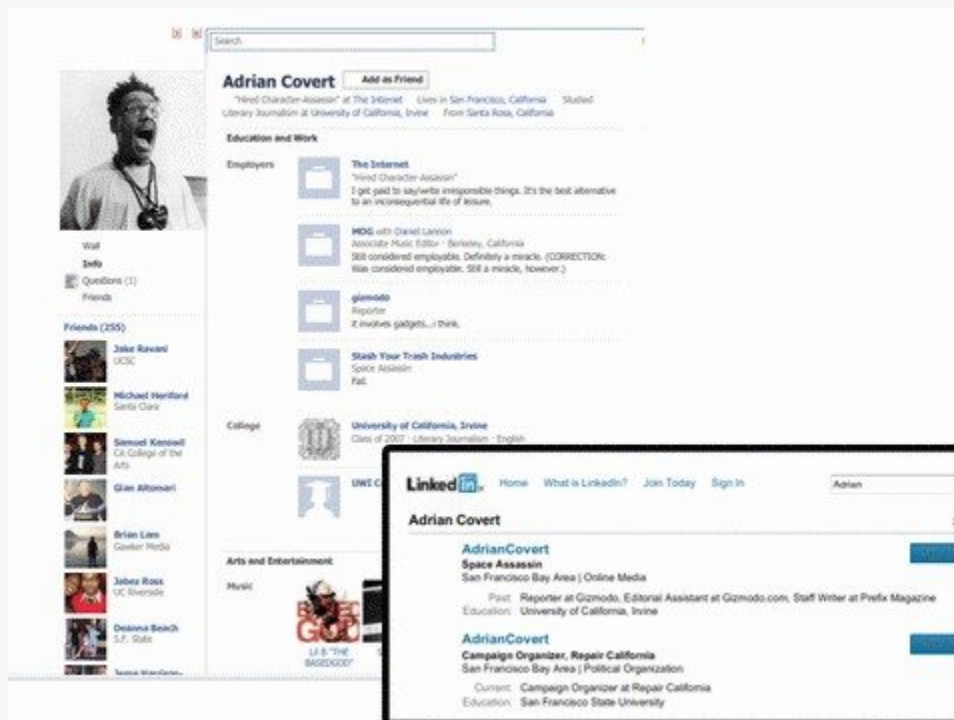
Search

Adrian Covert Add as Friend

"Hired Character Assassin" at The Internet Lives in San Francisco, California Studied Literary Journalism at University of California, Irvine From Santa Rosa, California

Education and Work

Employers

The Internet
"Hired Character Assassin"
I get paid to say/write irresponsible things. It's the best alternative to an inconsequential life of leisure.

MOG with Daniel Lannon
Associate Music Editor · Berkeley, California
Still considered employable. Definitely a miracle. (CORRECTION: Was considered employable. Still a miracle, however.)

gizmodo
Reporter
it involves gadgets...i think.

Stash Your Trash Industries
Space Assassin
Fail.

College

University of California, Irvine
Class of 2007 · Literary Journalism · English

UWI C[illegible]

Arts and Entertainment

Music

LIL B "THE BASEDGOD"

Wall
Info
Questions (1)
Friends

Friends (255)

Jake Ravani
UCSC

Michael Hertford
Santa Clara

Samuel Kenswil
CA College of the Arts

Gian Altomari

Brian Lam
Gawker Media

Jabez Ross
UC Riverside

Deanna Beach
S.F. State

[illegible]

Linked in. Home What is LinkedIn? Join Today Sign In Adrian

Adrian Covert

AdrianCovert
Space Assassin
San Francisco Bay Area | Online Media
Past: Reporter at Gizmodo, Editorial Assistant at Gizmodo.com, Staff Writer at Prefix Magazine
Education: University of California, Irvine

AdrianCovert
Campaign Organizer, Repair California
San Francisco Bay Area | Political Organization
Current: Campaign Organizer at Repair California
Education: San Francisco State University